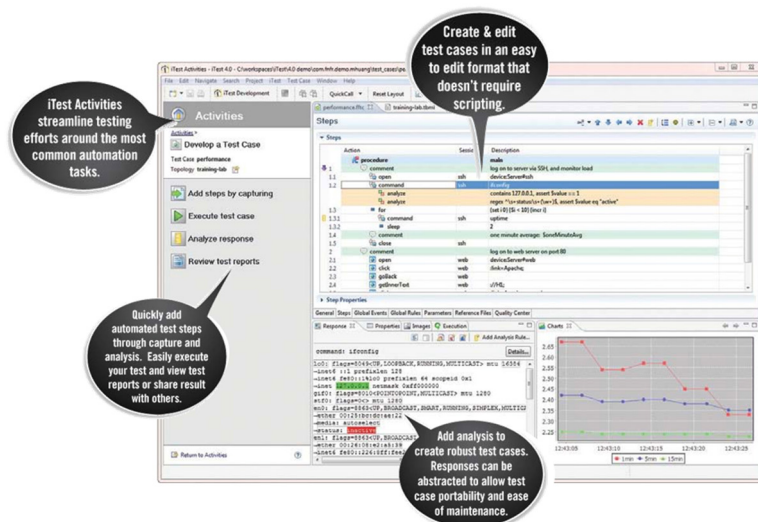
Create & edit test cases in an easy to edit format that doesn't require scripting.

iTest Activities streamline testing efforts around the most common automation tasks.

iTest Activities - iTest 4.0 - C:\workspaces\iTest4.0 demo\com.fnfr.demo.mhuang\test_cases\pe

File Edit Navigate Search Project iTest Test Case Window Help

iTest Development QuickCall Reset Layout

Activities

Activities >

Develop a Test Case

Test Case performance

Topology training-lab

Add steps by capturing

Execute test case

Analyze response

Review test reports

Return to Activities

performance.fftc training-lab.tbml

Steps

Steps

| | Action | Session | Description |
|---|---|---|---|
| | procedure | | main |
| 1 | comment | | log on to server via SSH, and monitor load |
| 1.1 | open | ssh | deviceServer#ssh |
| 1.2 | command | ssh | ifconfig |
| | analyze | | contains 127.0.0.1, assert $value == 1 |
| | analyze | | regex "\s+status:\s+(\w+)", assert $value eq "active" |
| 1.3 | for | | (set i 0) ($i < 10) (incr i) |
| 1.3.1 | command | ssh | uptime |
| 1.3.2 | sleep | | 2 |
| 1.4 | comment | | one minute average: $oneMinuteAvg |
| 1.5 | close | ssh | |
| 2 | comment | | log on to web server on port 80 |
| 2.1 | open | web | deviceServer#web |
| 2.2 | click | web | link=Apache |
| 2.3 | goBack | web | |
| 2.4 | getInnerText | web | xPATHL |

Step Properties

General Steps Global Events Global Rules Parameters Reference Files Quality Center

Response Properties Images Execution

Add Analysis Rule...

command: ifconfig

Details...

lo0: flags=8049<UP,LOOPBACK,RUNNING,MULTICAST> mtu 16384
inet6 ::1 prefixlen 128
inet6 fe80::1%lo0 prefixlen 64 scopeid 0x1
inet 127.0.0.1 netmask 0xff000000
gif0: flags=8010<POINTOPOINT,MULTICAST> mtu 1280
stf0: flags=0<> mtu 1280
en0: flags=8863<UP,BROADCAST,SMART,RUNNING,SIMPLEX,MULTICA
ether 00:25:bc:dc:aa:22
media: autoselect
status: inactive
en1: flags=8863<UP,BROADCAST
ether 00:26:08:e2:ab:39
inet6 fe80::226:8ff:fea

Charts

2.65
2.60
2.55
2.50
2.45
2.40
2.35
2.30
2.25

12:43:05 12:43:10 12:43:15 12:43:20 12:43:25

1min 5min 15min

Quickly add automated test steps through capture and analysis. Easily execute your test and view test reports or share result with others.

Add analysis to create robust test cases. Responses can be abstracted to allow test case portability and ease of maintenance.